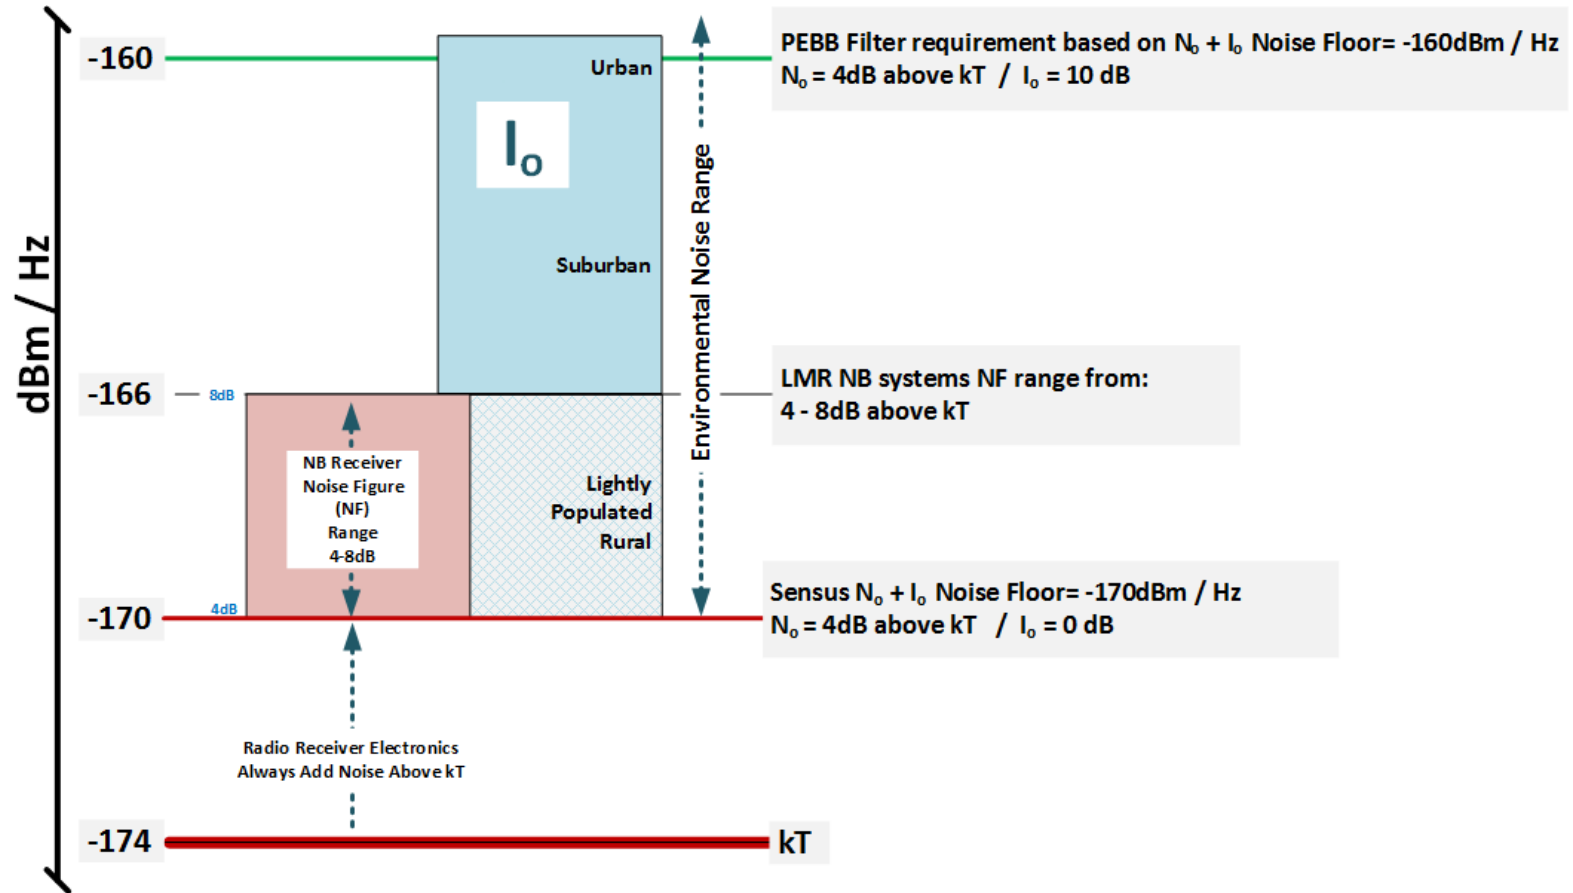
dBm / Hz

-160

-166

-170

-174

Urban

$I_o$

Suburban

Environmental Noise Range

8dB

4dB

NB Receiver Noise Figure (NF) Range 4-8dB

Lightly Populated Rural

Radio Receiver Electronics Always Add Noise Above kT

PEBB Filter requirement based on $N_o + I_o$ Noise Floor= -160dBm / Hz
$N_o$ = 4dB above kT / $I_o$ = 10 dB

LMR NB systems NF range from:
4 - 8dB above kT

Sensus $N_o + I_o$ Noise Floor= -170dBm / Hz
$N_o$ = 4dB above kT / $I_o$ = 0 dB

kT